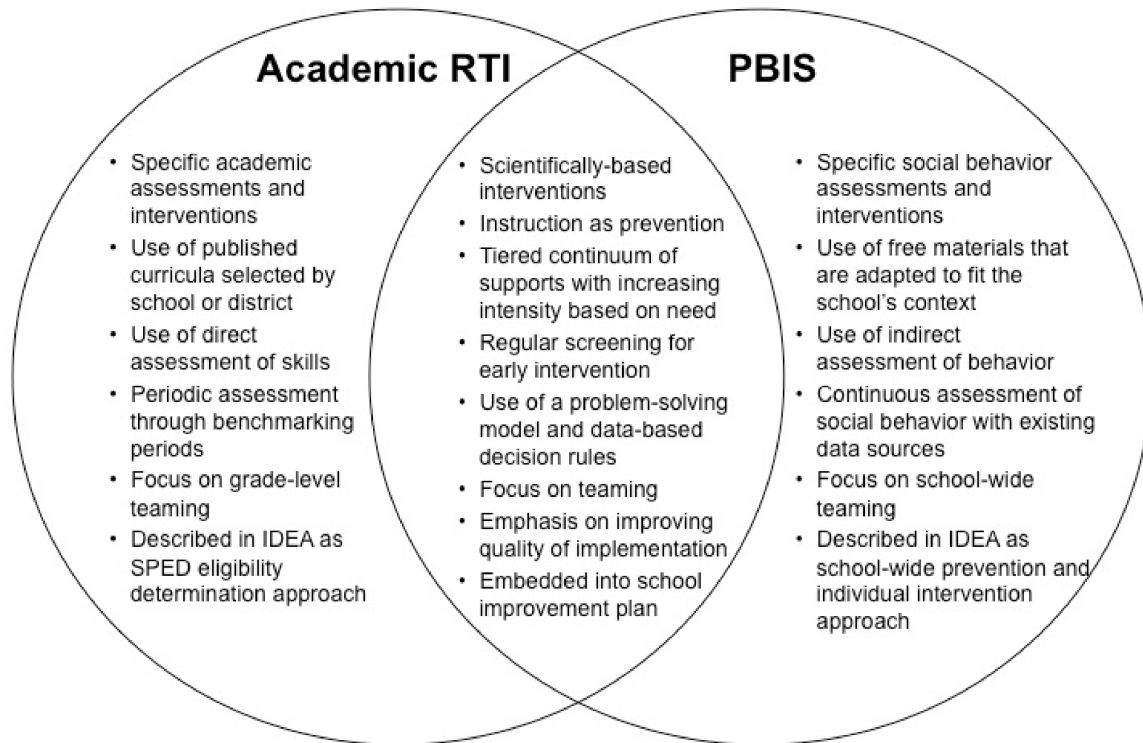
Academic RTI

PBIS

- Specific academic assessments and interventions
- Use of published curricula selected by school or district
- Use of direct assessment of skills
- Periodic assessment through benchmarking periods
- Focus on grade-level teaming
- Described in IDEA as SPED eligibility determination approach

- Scientifically-based interventions
- Instruction as prevention
- Tiered continuum of supports with increasing intensity based on need
- Regular screening for early intervention
- Use of a problem-solving model and data-based decision rules
- Focus on teaming
- Emphasis on improving quality of implementation
- Embedded into school improvement plan

- Specific social behavior assessments and interventions
- Use of free materials that are adapted to fit the school's context
- Use of indirect assessment of behavior
- Continuous assessment of social behavior with existing data sources
- Focus on school-wide teaming
- Described in IDEA as school-wide prevention and individual intervention approach